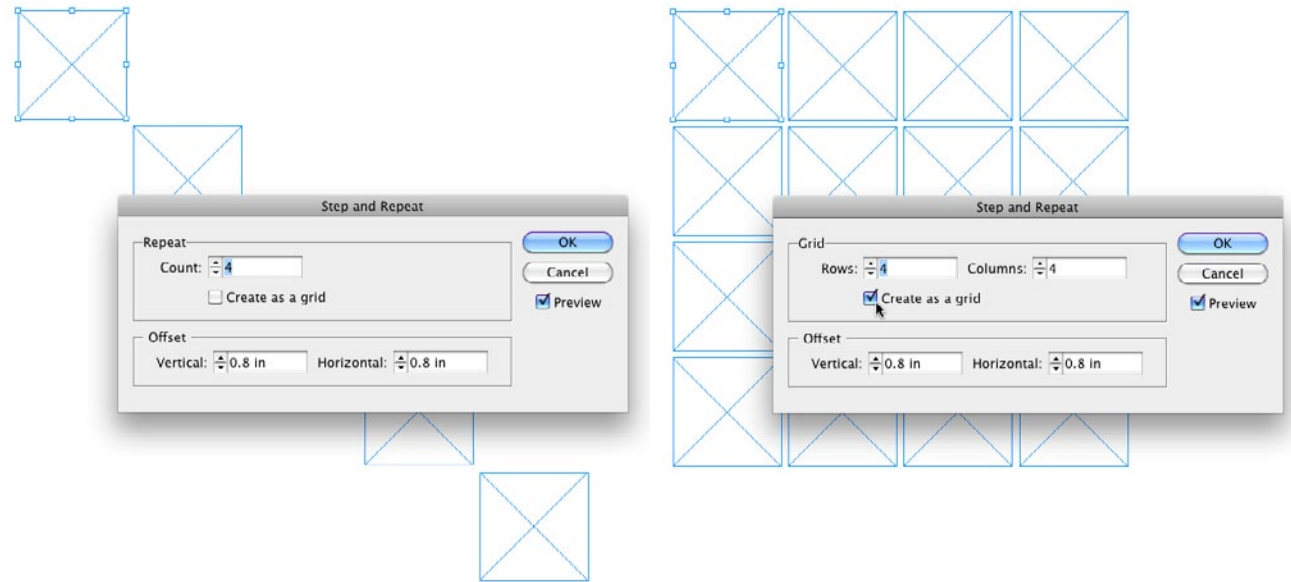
Step and Repeat

Repeat

Count: 4

Create as a grid

OK

Cancel

Preview

Offset

Vertical: 0.8 in Horizontal: 0.8 in

Step and Repeat

Grid

Rows: 4 Columns: 4

Create as a grid

OK

Cancel

Preview

Offset

Vertical: 0.8 in Horizontal: 0.8 in